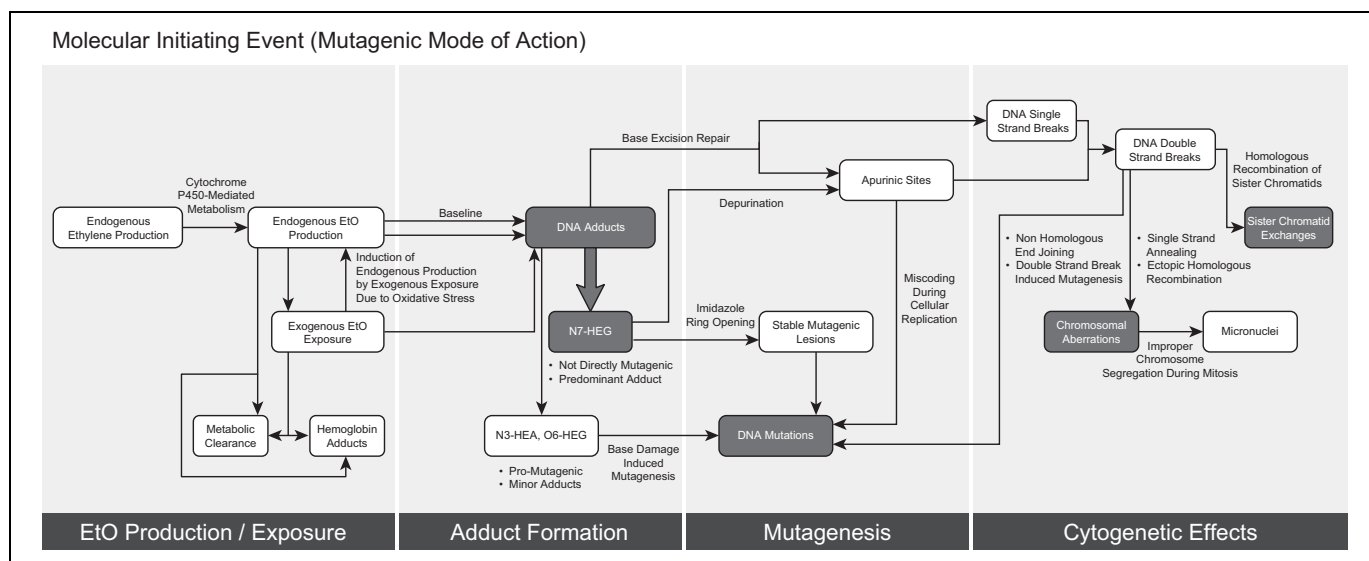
Molecular Initiating Event (Mutagenic Mode of Action)

Endogenous Ethylene Production

Cytochrome P450-Mediated Metabolism

Endogenous EtO Production

Induction of Endogenous Production by Exogenous Exposure Due to Oxidative Stress

Exogenous EtO Exposure

Metabolic Clearance

Hemoglobin Adducts

Baseline

DNA Adducts

N7-HEG

• Not Directly Mutagenic
• Predominant Adduct

N3-HEA, O6-HEG

• Pro-Mutagenic
• Minor Adducts

Base Damage Induced Mutagenesis

Base Excision Repair

Depurination

Imidazole Ring Opening

Apurinic Sites

Stable Mutagenic Lesions

Miscoding During Cellular Replication

DNA Mutations

DNA Single Strand Breaks

DNA Double Strand Breaks

Homologous Recombination of Sister Chromatids

Sister Chromatid Exchanges

• Non Homologous End Joining
• Double Strand Break Induced Mutagenesis

• Single Strand Annealing
• Ectopic Homologous Recombination

Chromosomal Aberrations

Micronuclei

Improper Chromosome Segregation During Mitosis

EtO Production / Exposure

Adduct Formation

Mutagenesis

Cytogenetic Effects